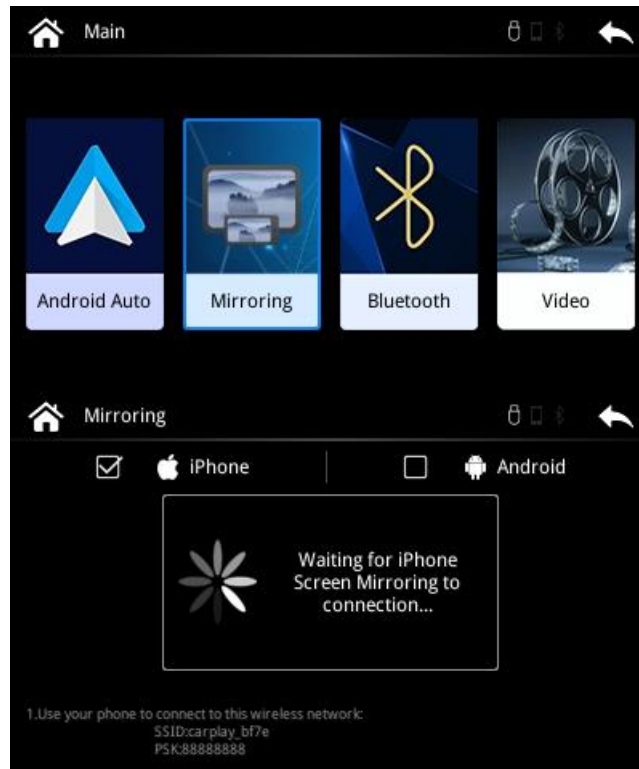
Main

Android Auto

Mirroring

Bluetooth

Video

Mirroring

iPhone

Android

Waiting for iPhone Screen Mirroring to connection...

1.Use your phone to connect to this wireless network:
SSID:carplay_bf7e
PSK:88888888